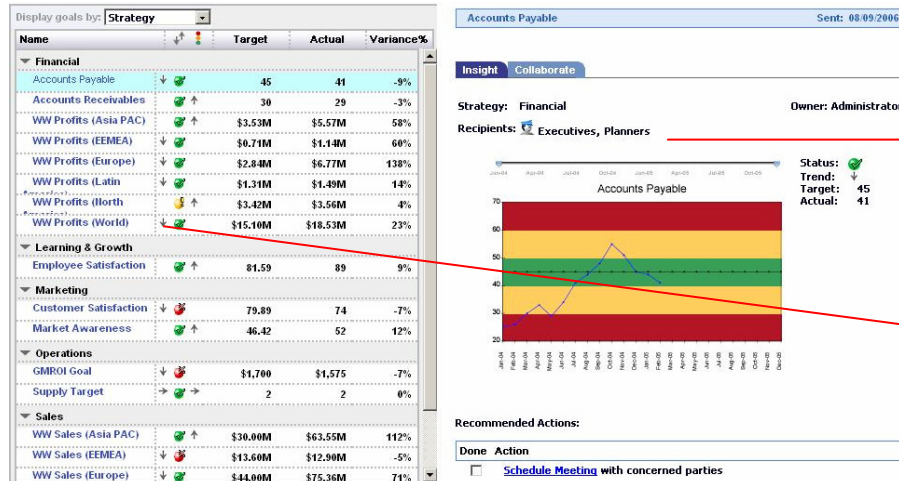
Display goals by: Strategy

| Name | | Target | Actual | Variance% |
|---|---|---|---|---|
| Financial | | | | |
| Accounts Payable | | 45 | 41 | -9% |
| Accounts Receivables | | 30 | 29 | -3% |
| WW Profits (Asia PAC) | | \$3.53M | \$5.57M | 58% |
| WW Profits (EEMEA) | | \$0.71M | \$1.14M | 60% |
| WW Profits (Europe) | | \$2.84M | \$6.77M | 138% |
| WW Profits (Latin America) | | \$1.31M | \$1.49M | 14% |
| WW Profits (North America) | | \$3.42M | \$3.56M | 4% |
| WW Profits (World) | | \$15.10M | \$18.53M | 23% |
| Learning & Growth | | | | |
| Employee Satisfaction | | 81.59 | 89 | 9% |
| Marketing | | | | |
| Customer Satisfaction | | 79.89 | 74 | -7% |
| Market Awareness | | 46.42 | 52 | 12% |
| Operations | | | | |
| GMROI Goal | | \$1,700 | \$1,575 | -7% |
| Supply Target | | 2 | 2 | 0% |
| Sales | | | | |
| WW Sales (Asia PAC) | | \$30.00M | \$63.55M | 112% |
| WW Sales (EEMEA) | | \$13.60M | \$12.90M | -5% |
| WW Sales (Europe) | | \$44.00M | \$75.36M | 71% |

Accounts Payable Sent: 08/09/2006

Insight Collaborate

Strategy: Financial
Owner: Administrator
Recipients: Executives, Planners

Status:
Trend:
Target: 45
Actual: 41

Accounts Payable

70
60
50
40
30
20

Jan-04 Feb-04 Mar-04 Apr-04 May-04 Jun-04 Jul-04 Aug-04 Sep-04 Oct-04 Nov-04 Dec-04 Jan-05 Feb-05 Mar-05 Apr-05 May-05 Jun-05 Jul-05 Aug-05 Sep-05 Oct-05 Nov-05 Dec-05

Recommended Actions:

| Done | Action |
|---|---|
| ☐ | Schedule Meeting with concerned parties |